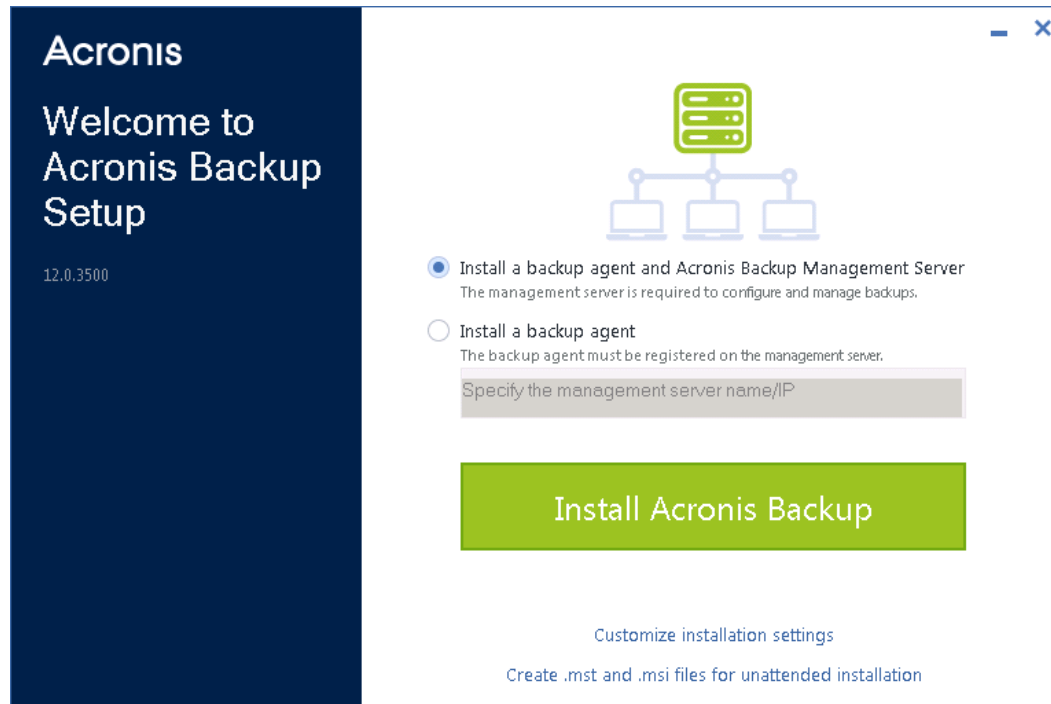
Acronis

Welcome to Acronis Backup Setup

12.0.3500

Install a backup agent and Acronis Backup Management Server
The management server is required to configure and manage backups.

Install a backup agent
The backup agent must be registered on the management server.

Specify the management server name/IP

Install Acronis Backup

Customize installation settings

Create .mst and .msi files for unattended installation